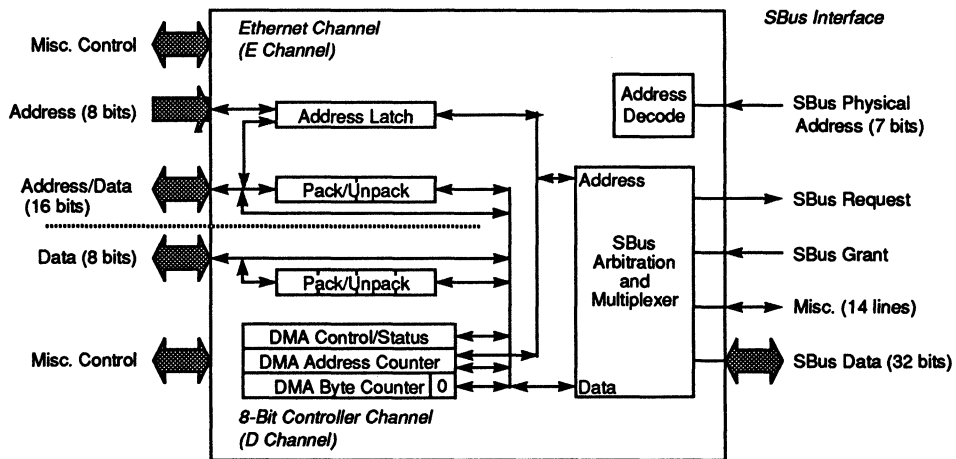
Ethernet Channel
(E Channel)

SBus Interface

Misc. Control

Address (8 bits)

Address Latch

Address Decode

SBus Physical Address (7 bits)

Address/Data (16 bits)

Pack/Unpack

Address

SBus Request

Data (8 bits)

SBus Arbitration and Multiplexer

SBus Grant

Pack/Unpack

Misc. (14 lines)

DMA Control/Status

Misc. Control

DMA Address Counter

SBus Data (32 bits)

DMA Byte Counter

0

Data

8-Bit Controller Channel
(D Channel)